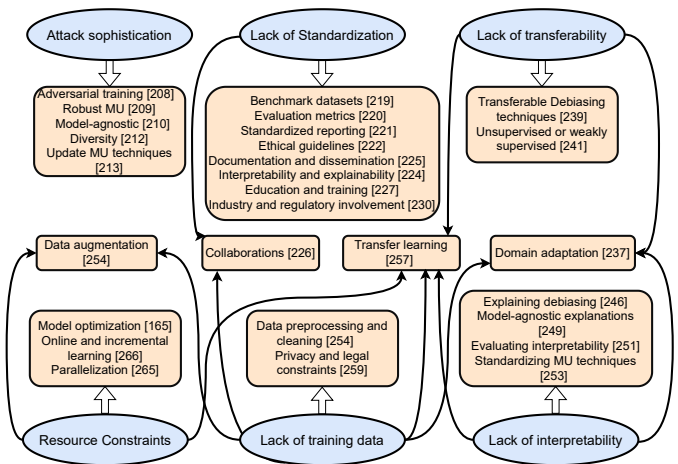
Attack sophistication

Lack of Standardization

Lack of transferability

Adversarial training [208]
Robust MU [209]
Model-agnostic [210]
Diversity [212]
Update MU techniques [213]

Benchmark datasets [219]
Evaluation metrics [220]
Standardized reporting [221]
Ethical guidelines [222]
Documentation and dissemination [225]
Interpretability and explainability [224]
Education and training [227]
Industry and regulatory involvement [230]

Transferable Debiasing techniques [239]
Unsupervised or weakly supervised [241]

Data augmentation [254]

Collaborations [226]

Transfer learning [257]

Domain adaptation [237]

Model optimization [165]
Online and incremental learning [266]
Parallelization [265]

Data preprocessing and cleaning [254]
Privacy and legal constraints [259]

Explaining debiasing [246]
Model-agnostic explanations [249]
Evaluating interpretability [251]
Standardizing MU techniques [253]

Resource Constraints

Lack of training data

Lack of interpretability